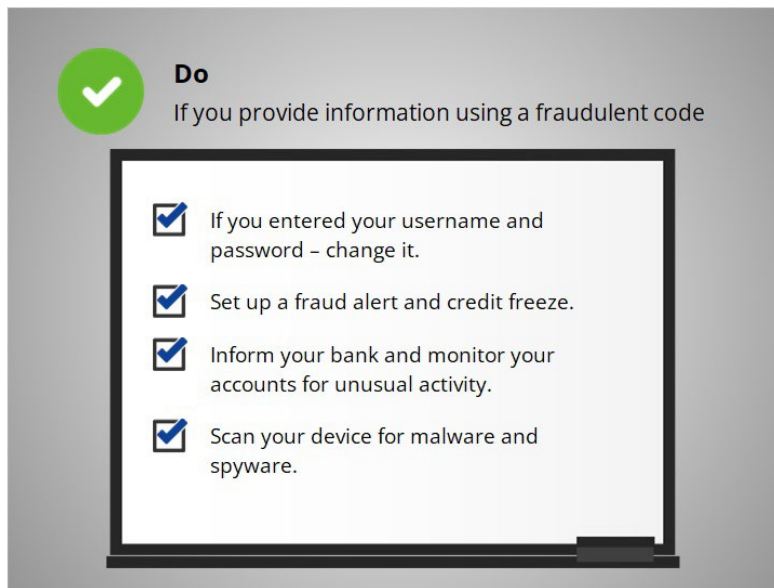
Do
If you provide information using a fraudulent code

If you entered your username and password – change it.

Set up a fraud alert and credit freeze.

Inform your bank and monitor your accounts for unusual activity.

Scan your device for malware and spyware.